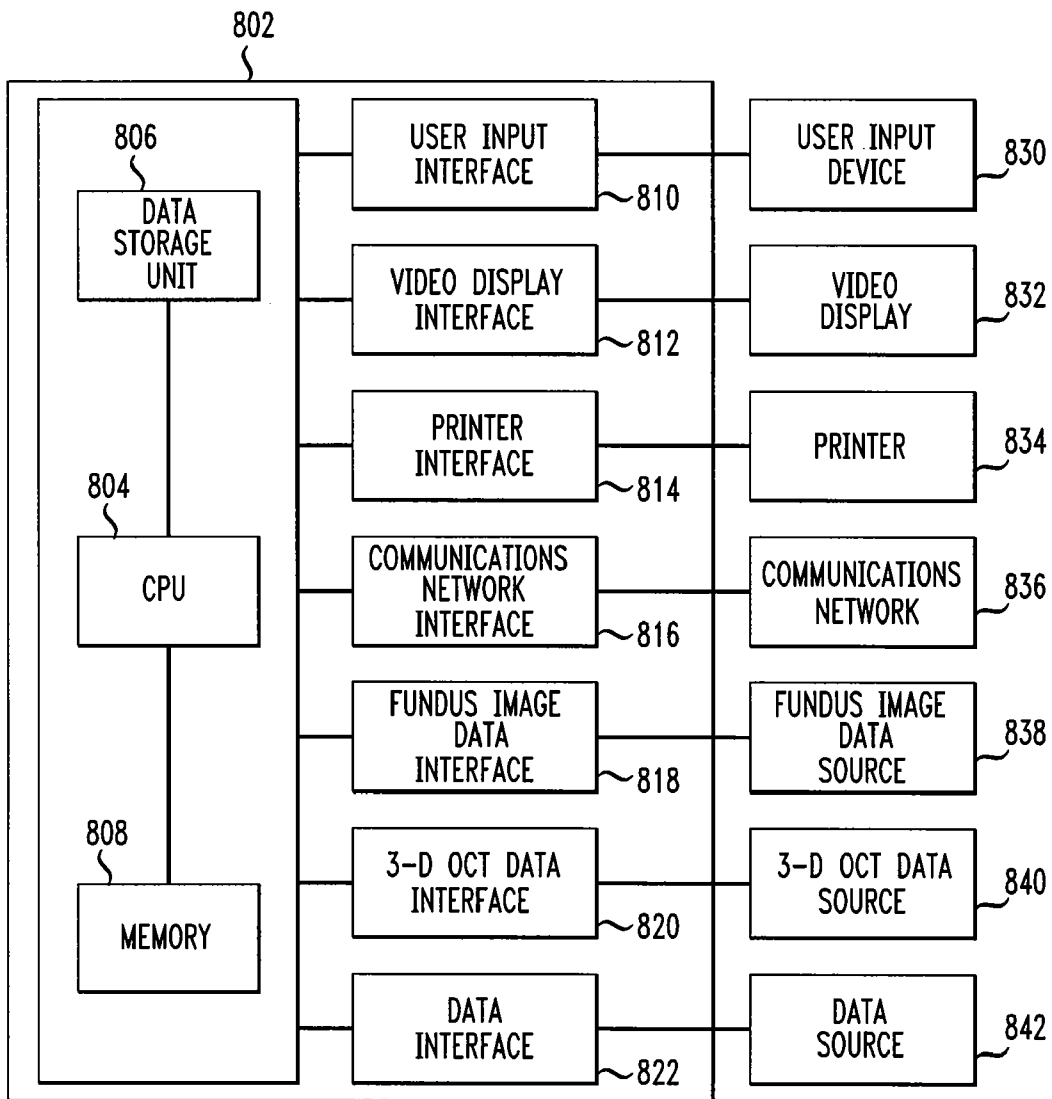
802

806

DATA STORAGE UNIT

804

CPU

808

MEMORY

USER INPUT INTERFACE

810

VIDEO DISPLAY INTERFACE

812

PRINTER INTERFACE

814

COMMUNICATIONS NETWORK INTERFACE

816

FUNDUS IMAGE DATA INTERFACE

818

3-D OCT DATA INTERFACE

820

DATA INTERFACE

822

USER INPUT DEVICE

830

VIDEO DISPLAY

832

PRINTER

834

COMMUNICATIONS NETWORK

836

FUNDUS IMAGE DATA SOURCE

838

3-D OCT DATA SOURCE

840

DATA SOURCE

842